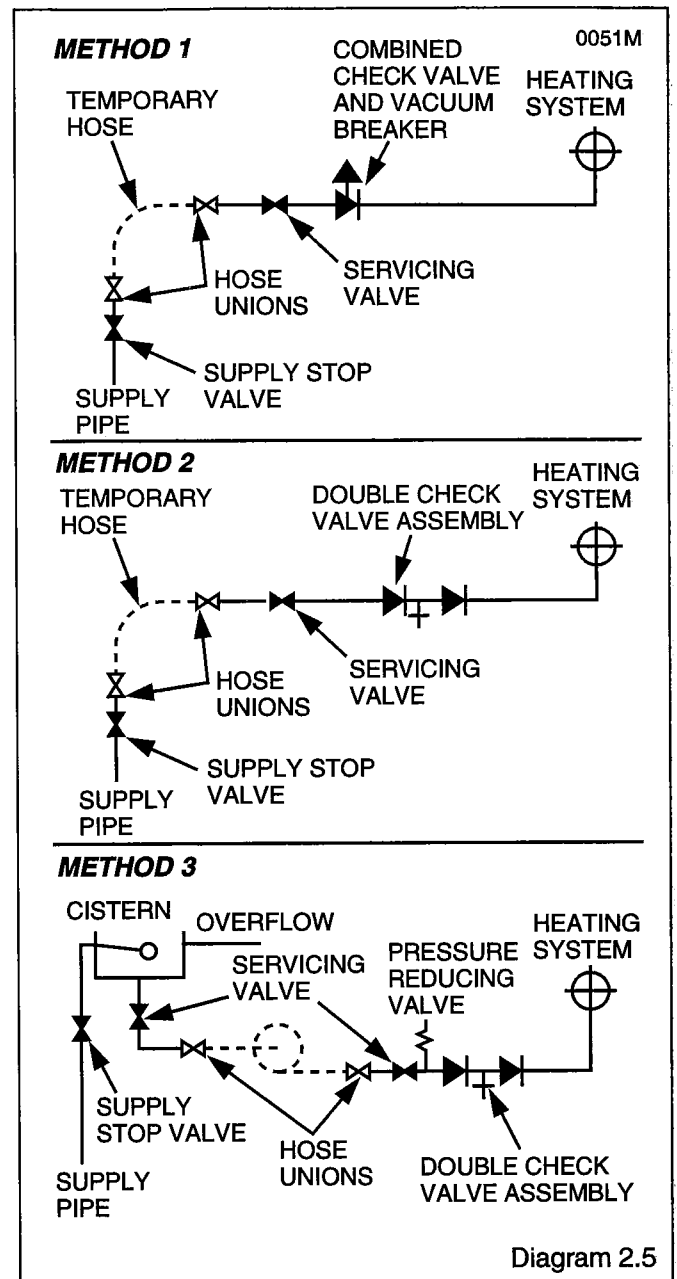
METHOD 1

0051M

TEMPORARY HOSE

COMBINED CHECK VALVE AND VACUUM BREAKER

HEATING SYSTEM

HOSE UNIONS

SERVICING VALVE

SUPPLY STOP VALVE

SUPPLY PIPE

METHOD 2

TEMPORARY HOSE

DOUBLE CHECK VALVE ASSEMBLY

HEATING SYSTEM

HOSE UNIONS

SERVICING VALVE

SUPPLY STOP VALVE

SUPPLY PIPE

METHOD 3

CISTERN

OVERFLOW

SERVICING VALVE

PRESSURE REDUCING VALVE

HEATING SYSTEM

SUPPLY STOP VALVE

HOSE UNIONS

SUPPLY PIPE

DOUBLE CHECK VALVE ASSEMBLY

Diagram 2.5